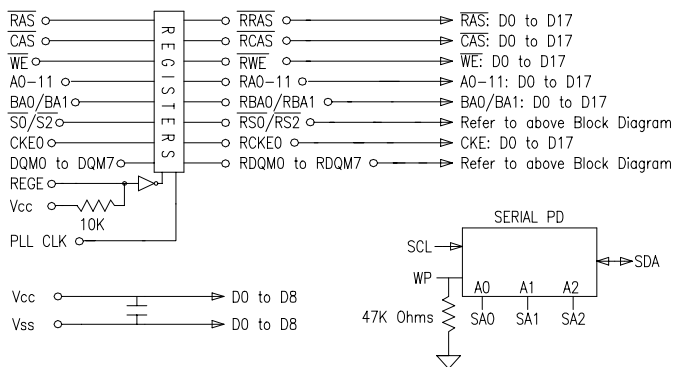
$\overline{RAS}$
$\overline{CAS}$
$\overline{WE}$
A0–11
BA0/BA1
$\overline{S0}$/$\overline{S2}$
CKE0
DQM0 to DQM7
REGE
Vcc
10K
PLL CLK

REGISTERS

$\overline{RRAS}$
$\overline{RCAS}$
$\overline{RWE}$
RA0–11
RBA0/RBA1
$\overline{RS0}$/$\overline{RS2}$
RCKE0
RDQM0 to RDQM7

$\overline{RAS}$: D0 to D17
$\overline{CAS}$: D0 to D17
$\overline{WE}$: D0 to D17
A0–11: D0 to D17
BA0/BA1: D0 to D17
Refer to above Block Diagram
CKE: D0 to D17
Refer to above Block Diagram

SERIAL PD
SCL
WP
A0
A1
A2
SDA
47K Ohms
SA0
SA1
SA2

Vcc
D0 to D8
Vss
D0 to D8